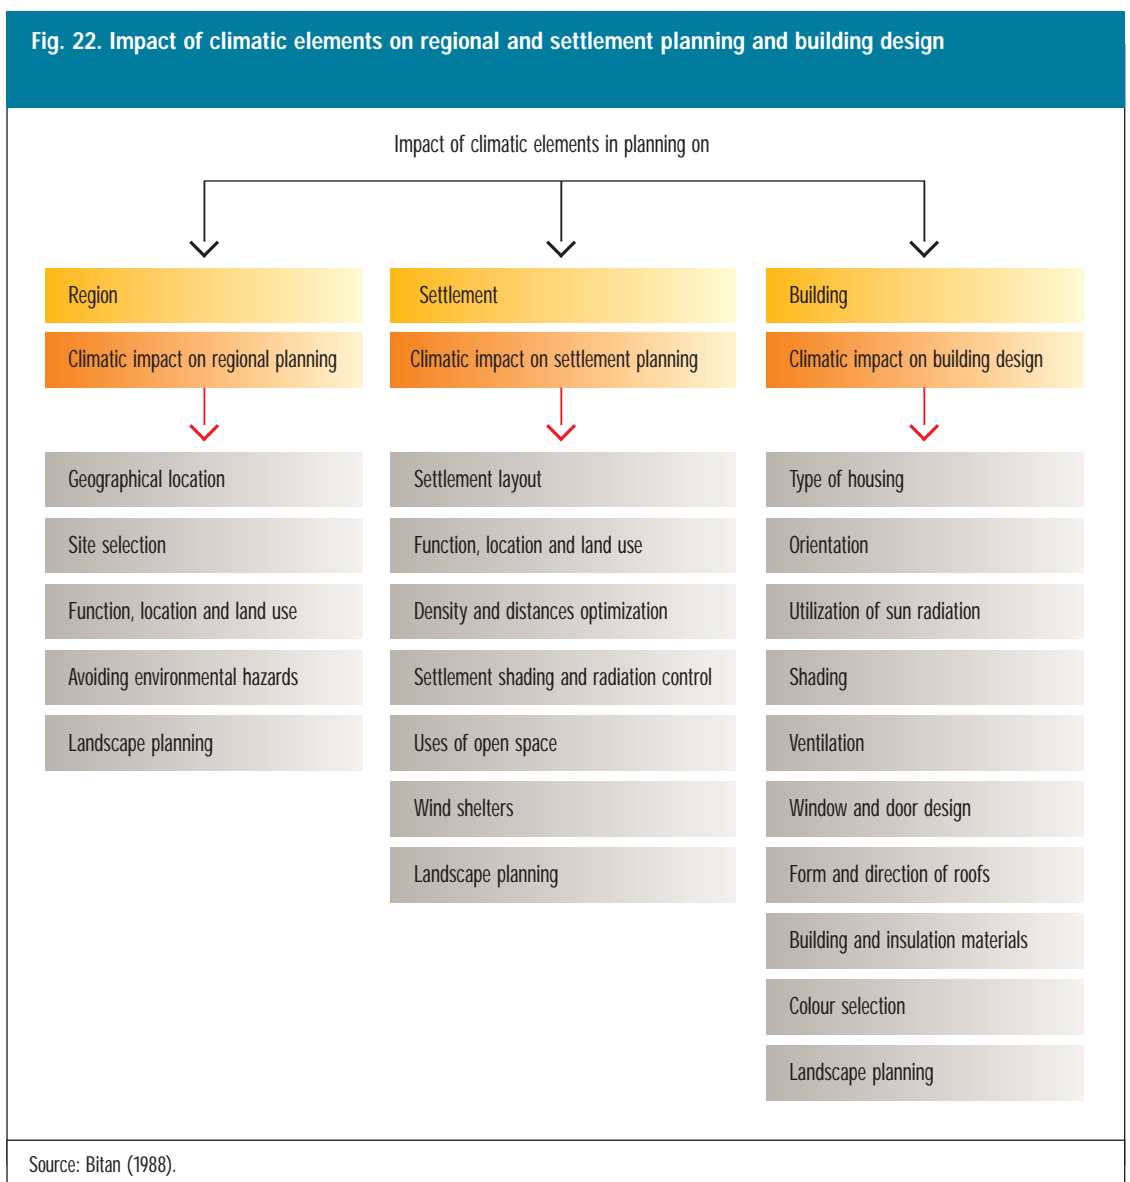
Fig. 22. Impact of climatic elements on regional and settlement planning and building design

Impact of climatic elements in planning on

Region

Climatic impact on regional planning

Geographical location

Site selection

Function, location and land use

Avoiding environmental hazards

Landscape planning

Settlement

Climatic impact on settlement planning

Settlement layout

Function, location and land use

Density and distances optimization

Settlement shading and radiation control

Uses of open space

Wind shelters

Landscape planning

Building

Climatic impact on building design

Type of housing

Orientation

Utilization of sun radiation

Shading

Ventilation

Window and door design

Form and direction of roofs

Building and insulation materials

Colour selection

Landscape planning

Source: Bitan (1988).